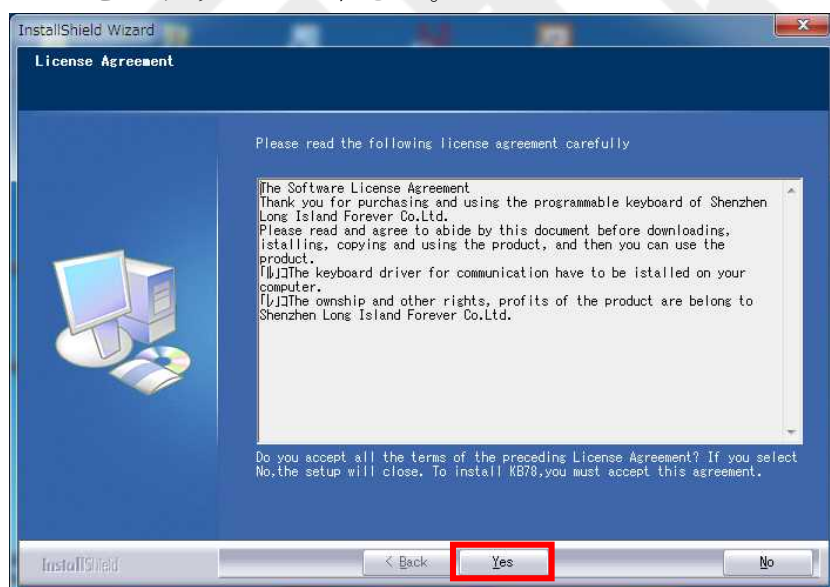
InstallShield Wizard

License Agreement

Please read the following license agreement carefully

The Software License Agreement
Thank you for purchasing and using the programmable keyboard of Shenzhen Long Island Forever Co.Ltd.
Please read and agree to abide by this document before downloading, istalling, copying and using the product, and then you can use the product.
[1]The keyboard driver for communication have to be istalled on your computer.
[2]The ownship and other rights, profits of the product are belong to Shenzhen Long Island Forever Co.Ltd.

Do you accept all the terms of the preceding License Agreement? If you select No,the setup will close. To install KB78,you must accept this agreement.

InstallShield

< Back

Yes

No